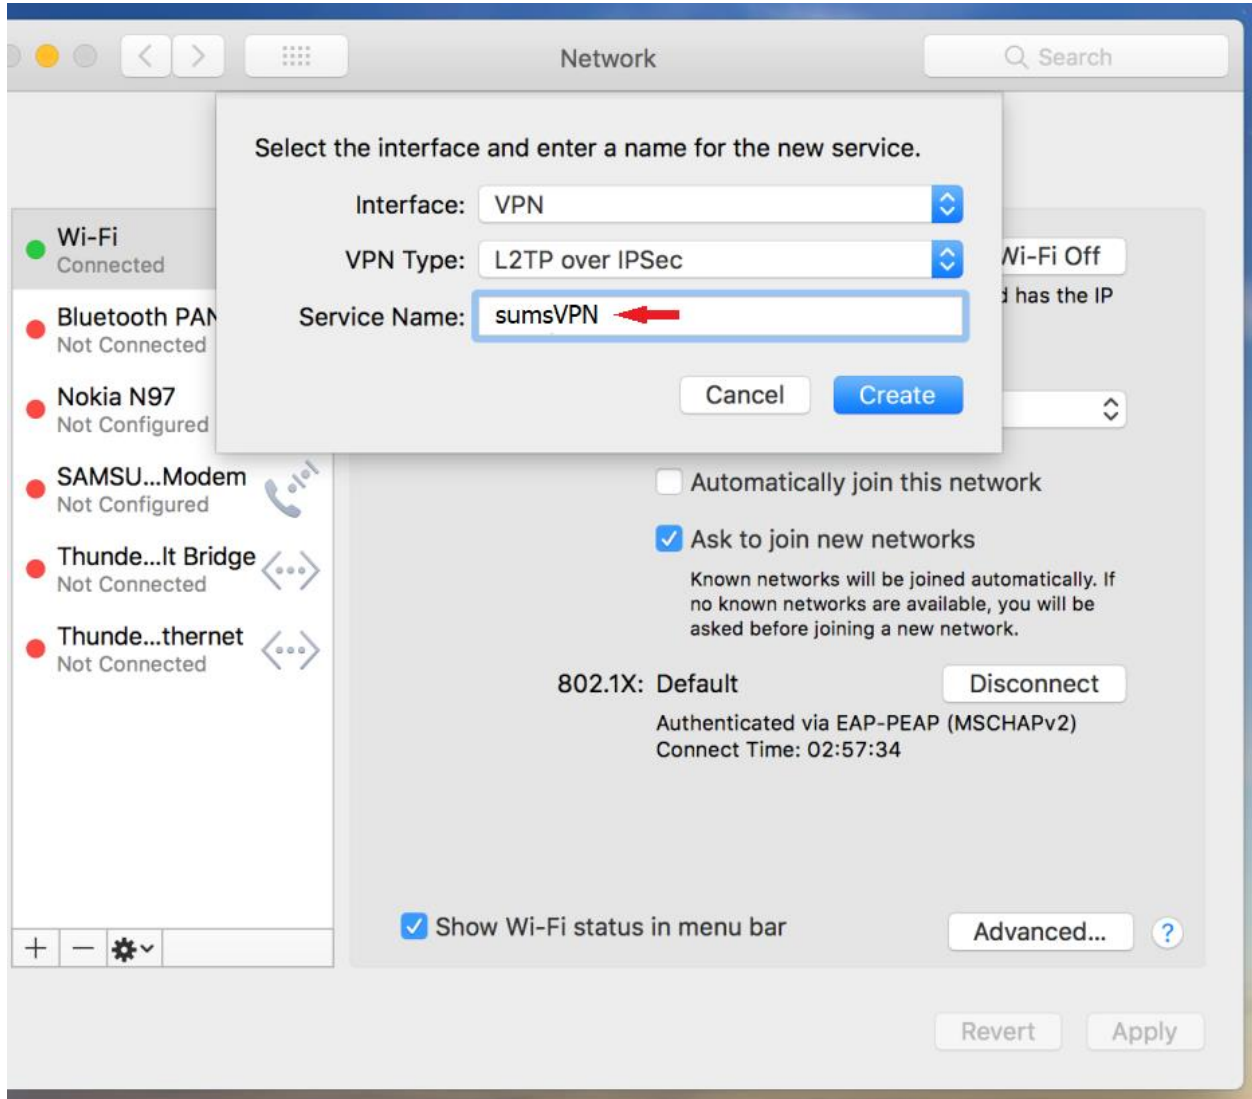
Network

Search

Select the interface and enter a name for the new service.

Interface: VPN

VPN Type: L2TP over IPSec

Service Name: sumsVPN

Cancel Create

Wi-Fi
Connected

Bluetooth PAN
Not Connected

Nokia N97
Not Configured

SAMSU...Modem
Not Configured

Thunde...lt Bridge
Not Connected

Thunde...thernet
Not Connected

Wi-Fi Off

has the IP

Automatically join this network

Ask to join new networks

Known networks will be joined automatically. If no known networks are available, you will be asked before joining a new network.

802.1X: Default

Disconnect

Authenticated via EAP-PEAP (MSCHAPv2)
Connect Time: 02:57:34

Show Wi-Fi status in menu bar

Advanced...

?

Revert

Apply